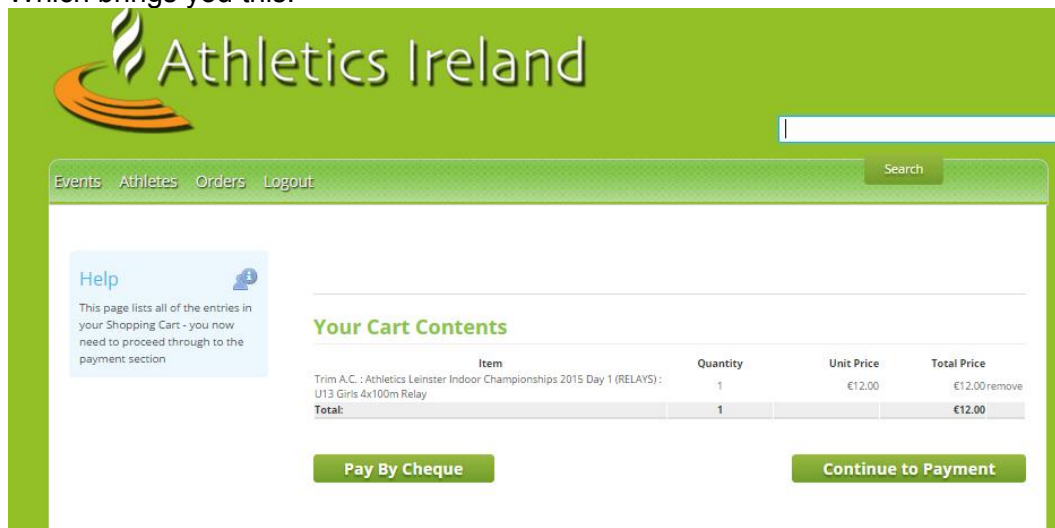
Which brings you this:

Athletics Ireland

Search

Events Athletes Orders Logout

Help

This page lists all of the entries in your Shopping Cart - you now need to proceed through to the payment section

Your Cart Contents

| Item | Quantity | Unit Price | Total Price |
|---|---|---|---|
| Trim A.C. : Athletics Leinster Indoor Championships 2015 Day 1 (RELAYS) : U13 Girls 4x100m Relay | 1 | €12.00 | €12.00 remove |
| Total: | 1 | | €12.00 |

Pay By Cheque

Continue to Payment